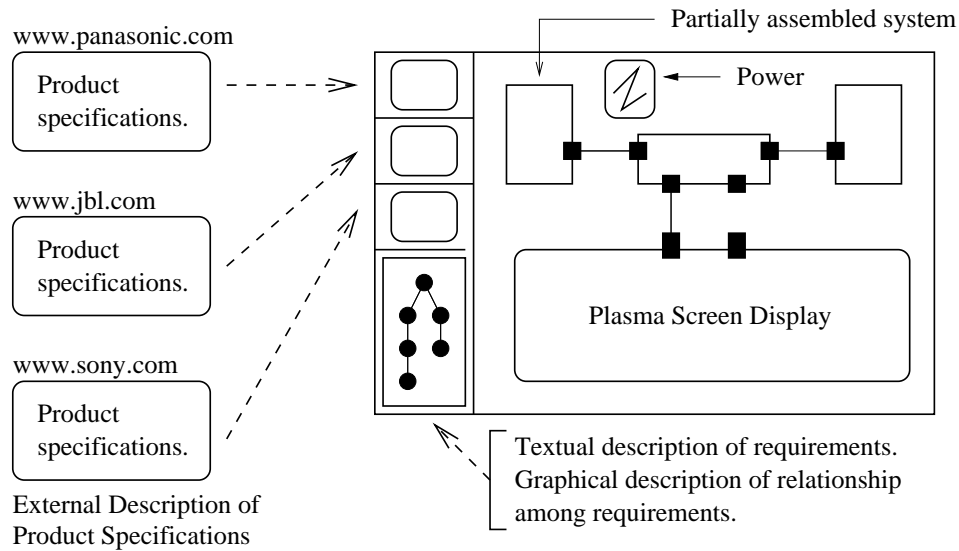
www.panasonic.com

Product specifications.

www.jbl.com

Product specifications.

www.sony.com

Product specifications.

External Description of Product Specifications

Partially assembled system

Power

Plasma Screen Display

Textual description of requirements. Graphical description of relationship among requirements.